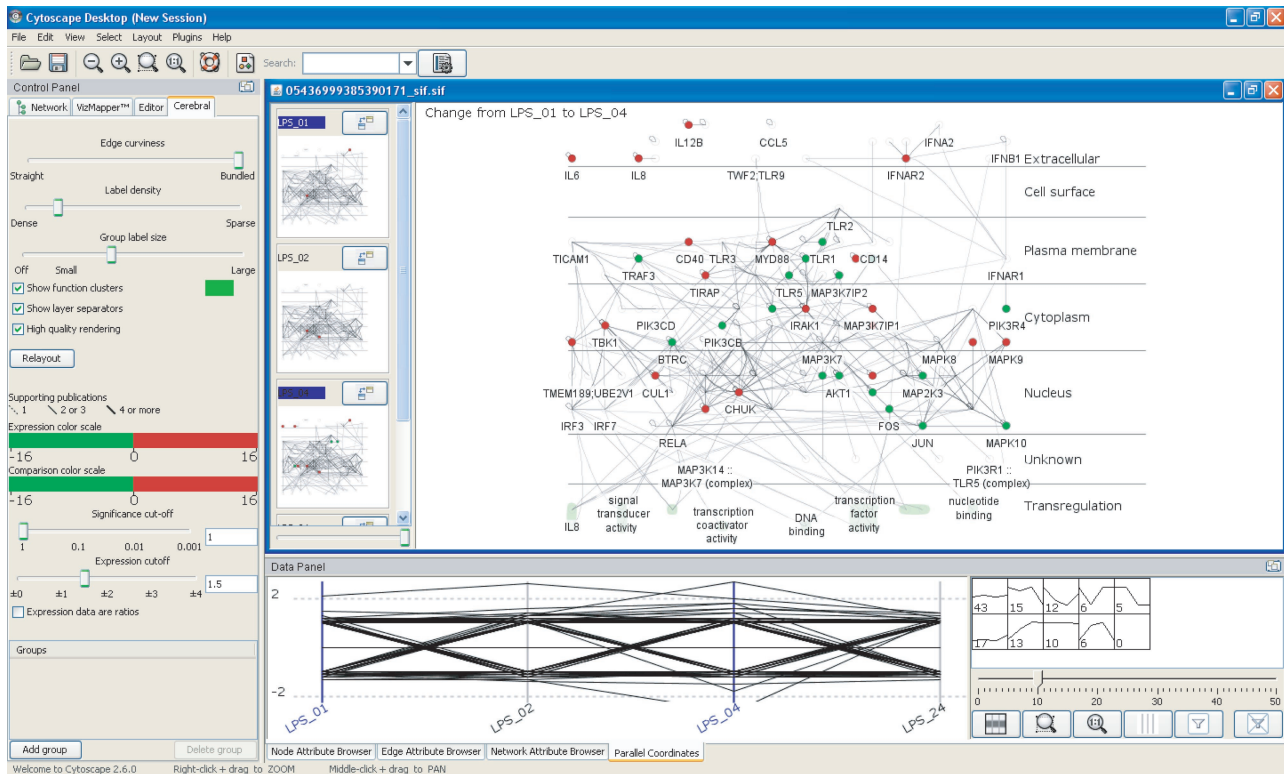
Cytoscape Desktop (New Session)

File Edit View Select Layout Plugins Help

Search:

Control Panel

Network VizMapper™ Editor Cerebral

Edge curviness

Straight Bundled

Label density

Dense Sparse

Group label size

Off Small Large

Show function clusters

Show layer separators

High quality rendering

Relayout

Supporting publications

1 2 or 3 4 or more

Expression color scale

-16 0 16

Comparison color scale

-16 0 16

Significance cut-off

1 0.1 0.01 0.001 1

Expression cutoff

±0 ±1 ±2 ±3 ±4 1.5

Expression data are ratios

Groups

Add group Delete group

05436999385390171_sif.sif

LPS_01

LPS_02

LPS_04

Change from LPS_01 to LPS_04

IL12B CCL5 IFNA2

IL6 IL8 TWF2;TLR9 IFNAR2 IFNB1 Extracellular

Cell surface

TLR2

Plasma membrane

TICAM1 CD40 TLR3 MYD88 TLR1 CD14

TRAF3 TIRAP IFNAR1

TLR5 MAP3K7IP2

Cytoplasm

PIK3CD IRAK1 MAP3K7IP1 PIK3R4

TBK1 PIK3CB

BTRC MAP3K7 MAPK8 MAPK9

Nucleus

TMEM189;UBE2V1 CUL1 AKT1 MAP2K3

CHUK

IRF3 IRF7 FOS

RELA JUN MAPK10

Unknown

MAP3K14 :: PIK3R1 ::

MAP3K7 (complex) TLR5 (complex)

signal transducer activity transcription factor activity nucleotide binding Transregulation

IL8 transcription coactivator activity DNA binding

Data Panel

2

-2

LPS_01 LPS_02 LPS_04 LPS_24

43 15 12 6 5

17 13 10 6 0

0 10 20 30 40 50

Node Attribute Browser Edge Attribute Browser Network Attribute Browser Parallel Coordinates

Welcome to Cytoscape 2.6.0 Right-click + drag to ZOOM Middle-click + drag to PAN